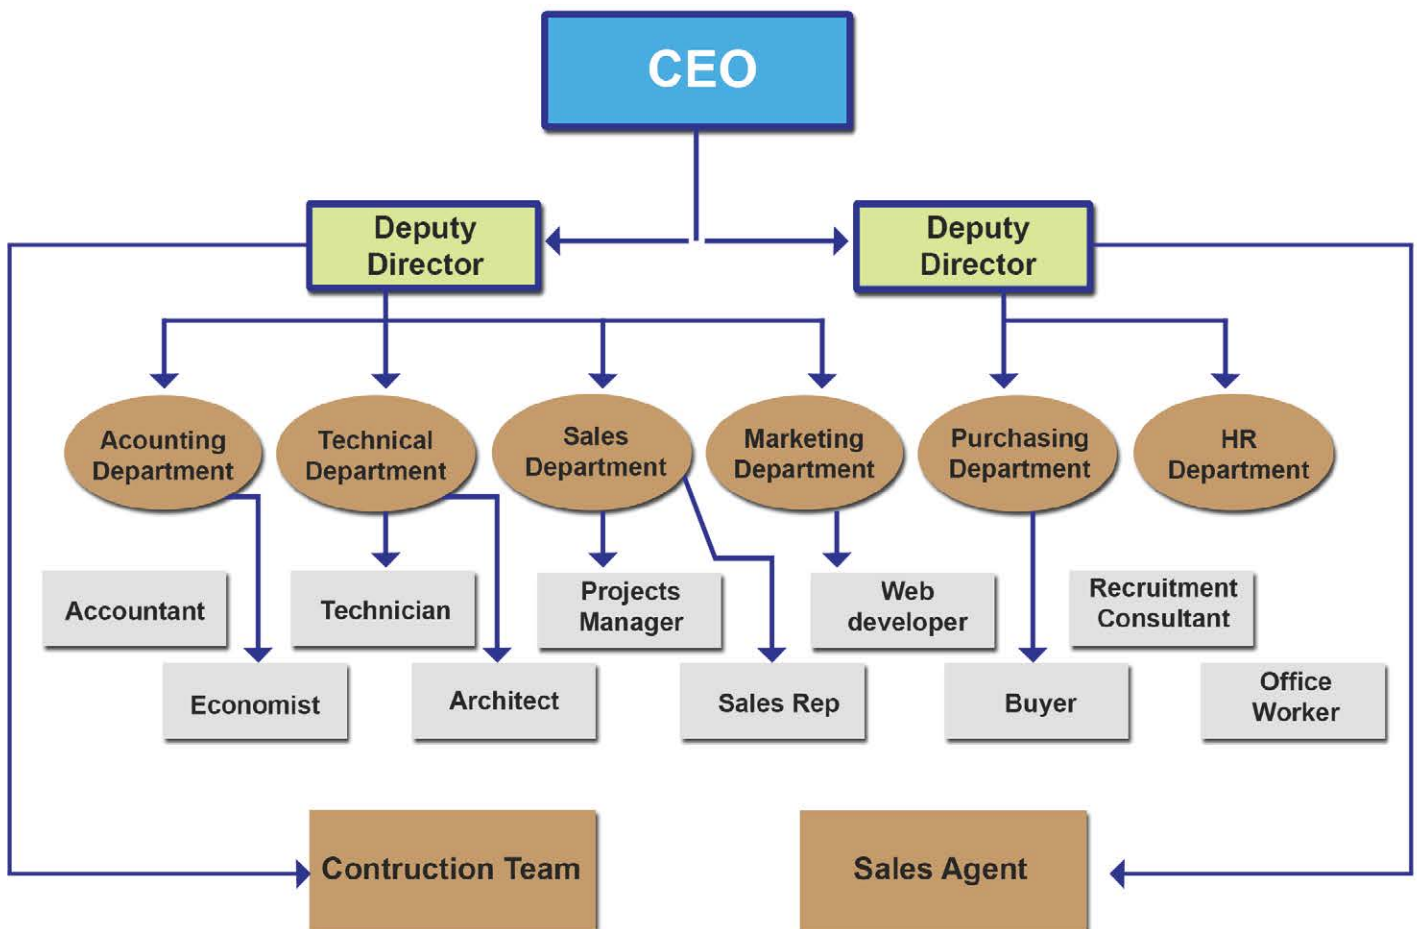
CEO

Deputy Director

Deputy Director

Acounting Department

Technical Department

Sales Department

Marketing Department

Purchasing Department

HR Department

Accountant

Technician

Projects Manager

Web developer

Recruitment Consultant

Economist

Architect

Sales Rep

Buyer

Office Worker

Contruction Team

Sales Agent